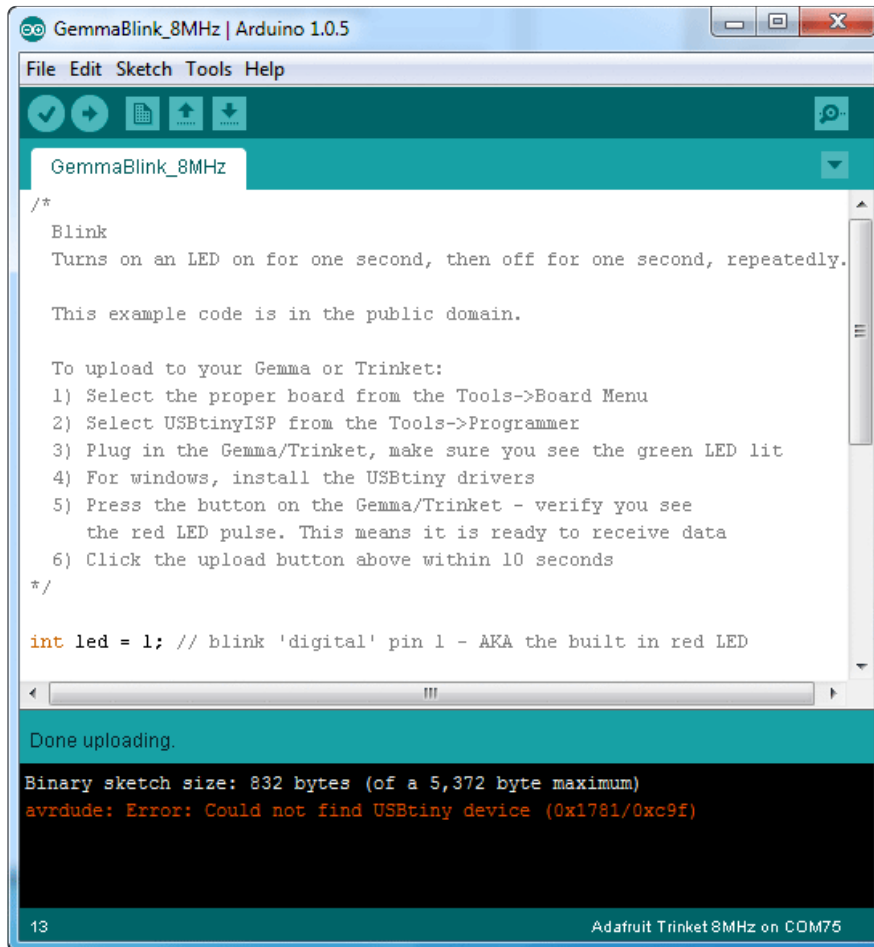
GemmaBlink_8MHz | Arduino 1.0.5

File Edit Sketch Tools Help

GemmaBlink_8MHz

/*
Blink
Turns on an LED on for one second, then off for one second, repeatedly.

This example code is in the public domain.

To upload to your Gemma or Trinket:
1) Select the proper board from the Tools->Board Menu
2) Select USBtinyISP from the Tools->Programmer
3) Plug in the Gemma/Trinket, make sure you see the green LED lit
4) For windows, install the USBtiny drivers
5) Press the button on the Gemma/Trinket - verify you see
the red LED pulse. This means it is ready to receive data
6) Click the upload button above within 10 seconds
*/

int led = 1; // blink 'digital' pin 1 - AKA the built in red LED

Done uploading.

Binary sketch size: 832 bytes (of a 5,372 byte maximum)
avrdude: Error: Could not find USBtiny device (0x1781/0xc9f)

13

Adafruit Trinket 8MHz on COM75